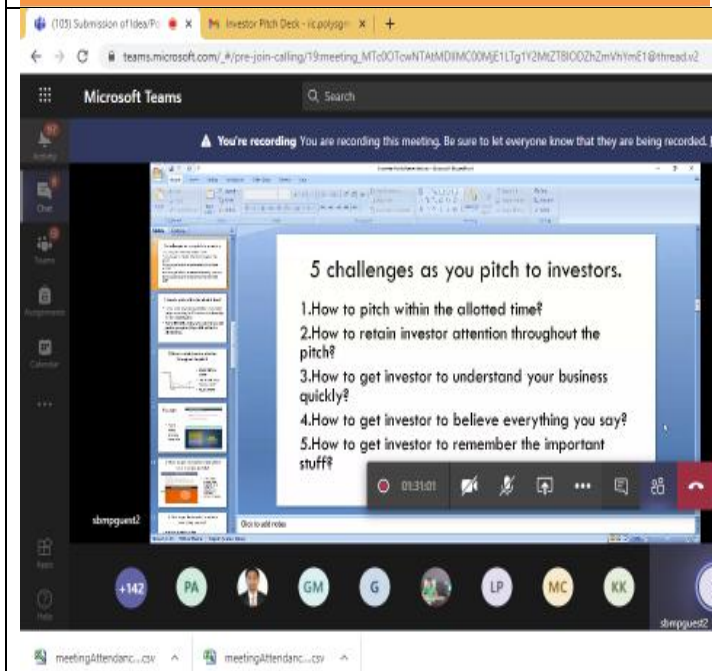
(105) Submission of Idea/Po ● ×
Investor Pitch Deck - ic.polysgn ×
+
teams.microsoft.com/_#/pre-join-calling/19:meeting_MTc0OTcwNTAtMDllMC00MjE1LTg1Y2MtZTBlODZhZmVhYmE1@thread.v2

Microsoft Teams
Search
Activity
Chat
Teams
Assignments
Calendar
...
Apps
Help

You're recording You are recording this meeting. Be sure to let everyone know that they are being recorded.

5 challenges as you pitch to investors.

1.How to pitch within the allotted time?
2.How to retain investor attention throughout the pitch?
3.How to get investor to understand your business quickly?
4.How to get investor to believe everything you say?
5.How to get investor to remember the important stuff?

Click to add notes

01:31:01

sbmpguest2

+142 PA GM G LP MC KK

sbmpguest2

meetingAttendanc....csv
meetingAttendanc....csv